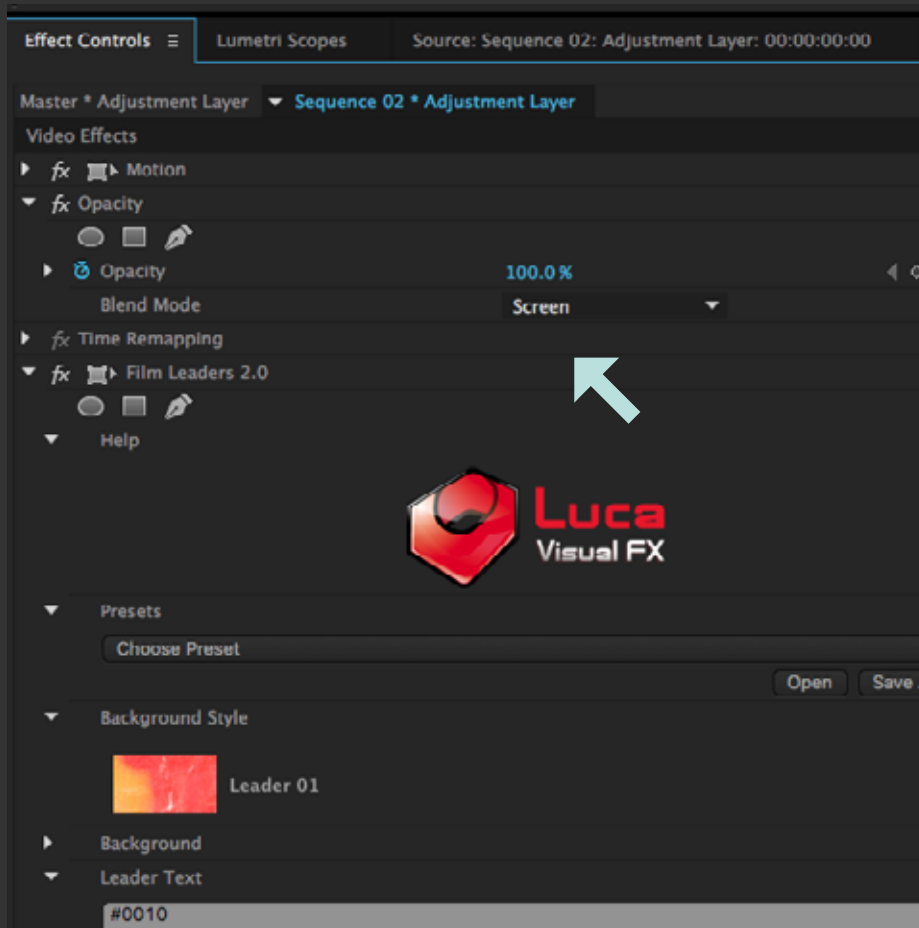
Effect Controls ≡ Lumetri Scopes Source: Sequence 02: Adjustment Layer: 00:00:00:00

Master * Adjustment Layer Sequence 02 * Adjustment Layer

Video Effects

fx Motion

fx Opacity

Opacity 100.0 %

Blend Mode Screen

fx Time Remapping

fx Film Leaders 2.0

Help

Luca Visual FX

Presets

Choose Preset

Open Save

Background Style

Leader 01

Background

Leader Text

#0010